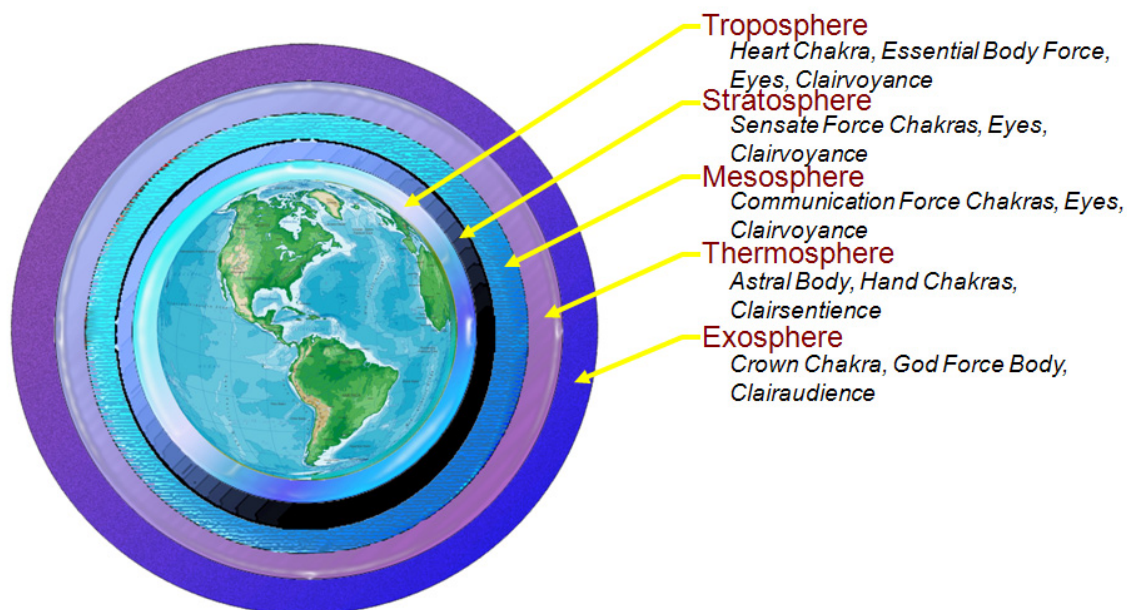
Troposphere
Heart Chakra, Essential Body Force, Eyes, Clairvoyance

Stratosphere
Sensate Force Chakras, Eyes, Clairvoyance

Mesosphere
Communication Force Chakras, Eyes, Clairvoyance

Thermosphere
Astral Body, Hand Chakras, Clairsentience

Exosphere
Crown Chakra, God Force Body, Clairaudience